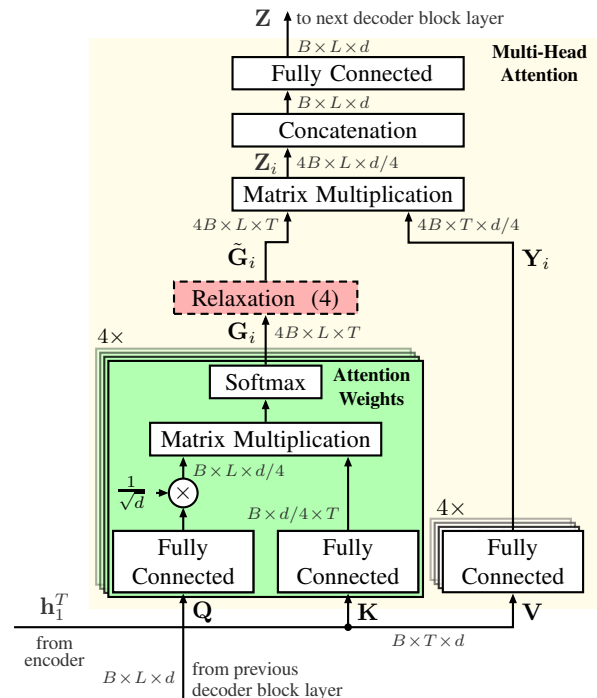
$\mathbf{Z}$ to next decoder block layer

Multi-Head Attention

$B \times L \times d$

Fully Connected

$B \times L \times d$

Concatenation

$\mathbf{Z}_i$ $4B \times L \times d/4$

Matrix Multiplication

$4B \times L \times T$

$4B \times T \times d/4$

$\tilde{\mathbf{G}}_i$

$\mathbf{Y}_i$

Relaxation (4)

$\mathbf{G}_i$ $4B \times L \times T$

$4\times$

Softmax

Attention Weights

Matrix Multiplication

$B \times L \times d/4$

$\frac{1}{\sqrt{d}}$ $\times$

$B \times d/4 \times T$

$4\times$

Fully Connected

Fully Connected

Fully Connected

$\mathbf{h}_1^T$

$\mathbf{Q}$

$\mathbf{K}$

$\mathbf{V}$

from encoder

$B \times T \times d$

$B \times L \times d$

from previous decoder block layer